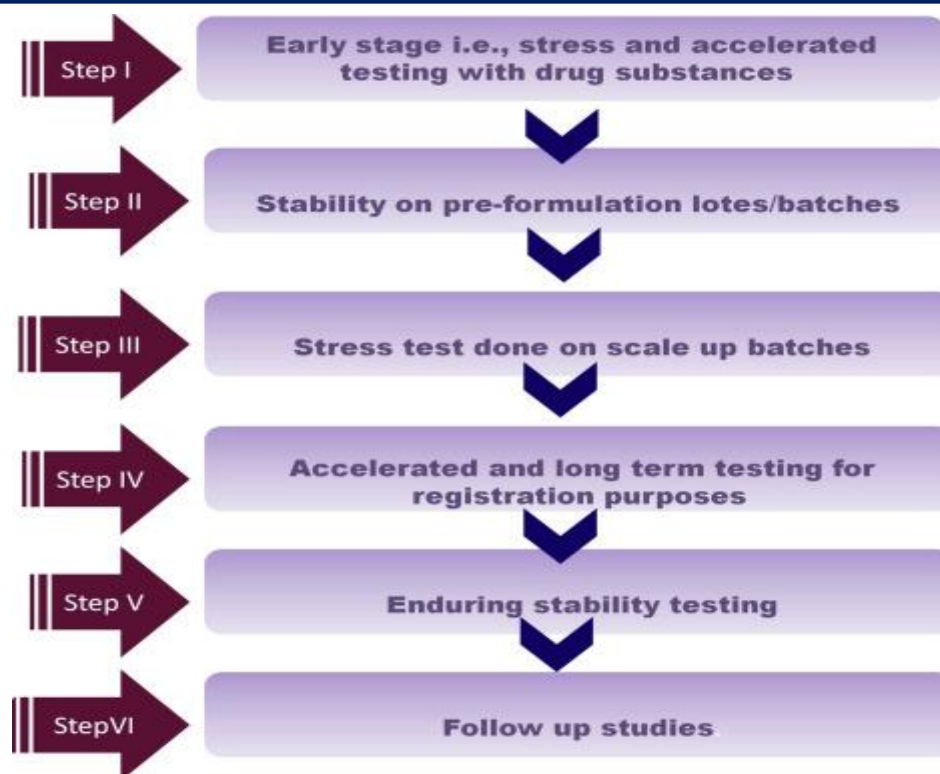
Step I
Early stage i.e., stress and accelerated testing with drug substances

Step II
Stability on pre-formulation lotes/batches

Step III
Stress test done on scale up batches

Step IV
Accelerated and long term testing for registration purposes

Step V
Enduring stability testing

StepVI
Follow up studies